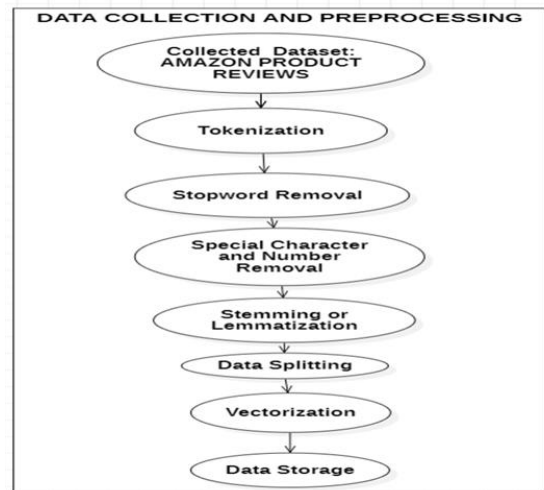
DATA COLLECTION AND PREPROCESSING

Collected Dataset: AMAZON PRODUCT REVIEWS

Tokenization

Stopword Removal

Special Character and Number Removal

Stemming or Lemmatization

Data Splitting

Vectorization

Data Storage